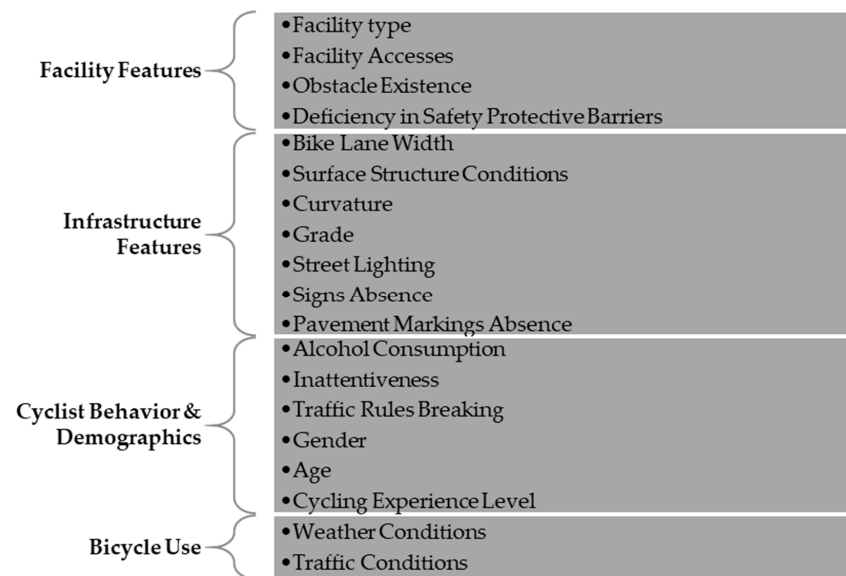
Facility Features

• Facility type
• Facility Accesses
• Obstacle Existence
• Deficiency in Safety Protective Barriers

Infrastructure Features

• Bike Lane Width
• Surface Structure Conditions
• Curvature
• Grade
• Street Lighting
• Signs Absence
• Pavement Markings Absence

Cyclist Behavior & Demographics

• Alcohol Consumption
• Inattentiveness
• Traffic Rules Breaking
• Gender
• Age
• Cycling Experience Level

Bicycle Use

• Weather Conditions
• Traffic Conditions